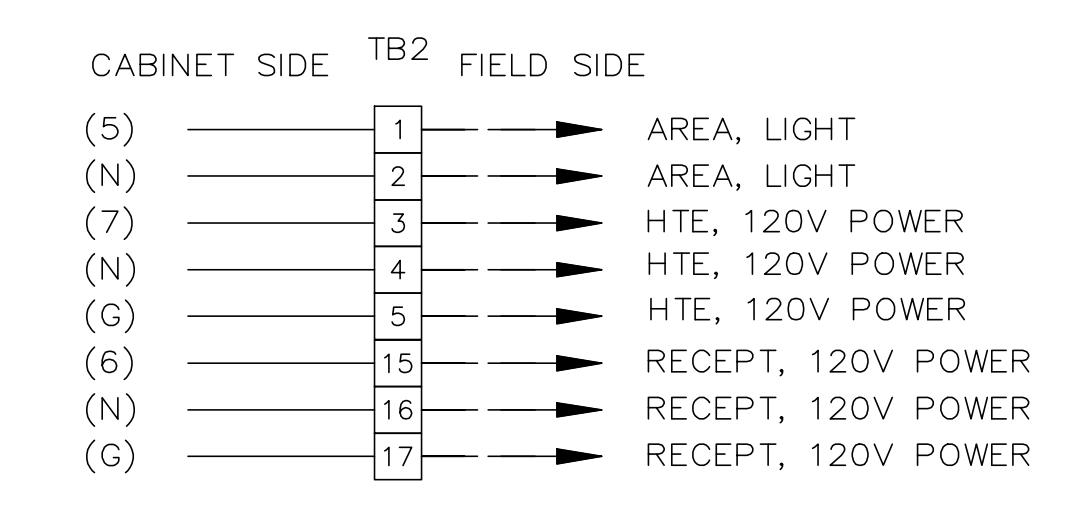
CABINET SIDE TB2 FIELD SIDE

| CABINET SIDE | TB2 | FIELD SIDE |
|---|---|---|
| (5) | 1 | AREA, LIGHT |
| (N) | 2 | AREA, LIGHT |
| (7) | 3 | HTE, 120V POWER |
| (N) | 4 | HTE, 120V POWER |
| (G) | 5 | HTE, 120V POWER |
| (6) | 15 | RECEPT, 120V POWER |
| (N) | 16 | RECEPT, 120V POWER |
| (G) | 17 | RECEPT, 120V POWER |